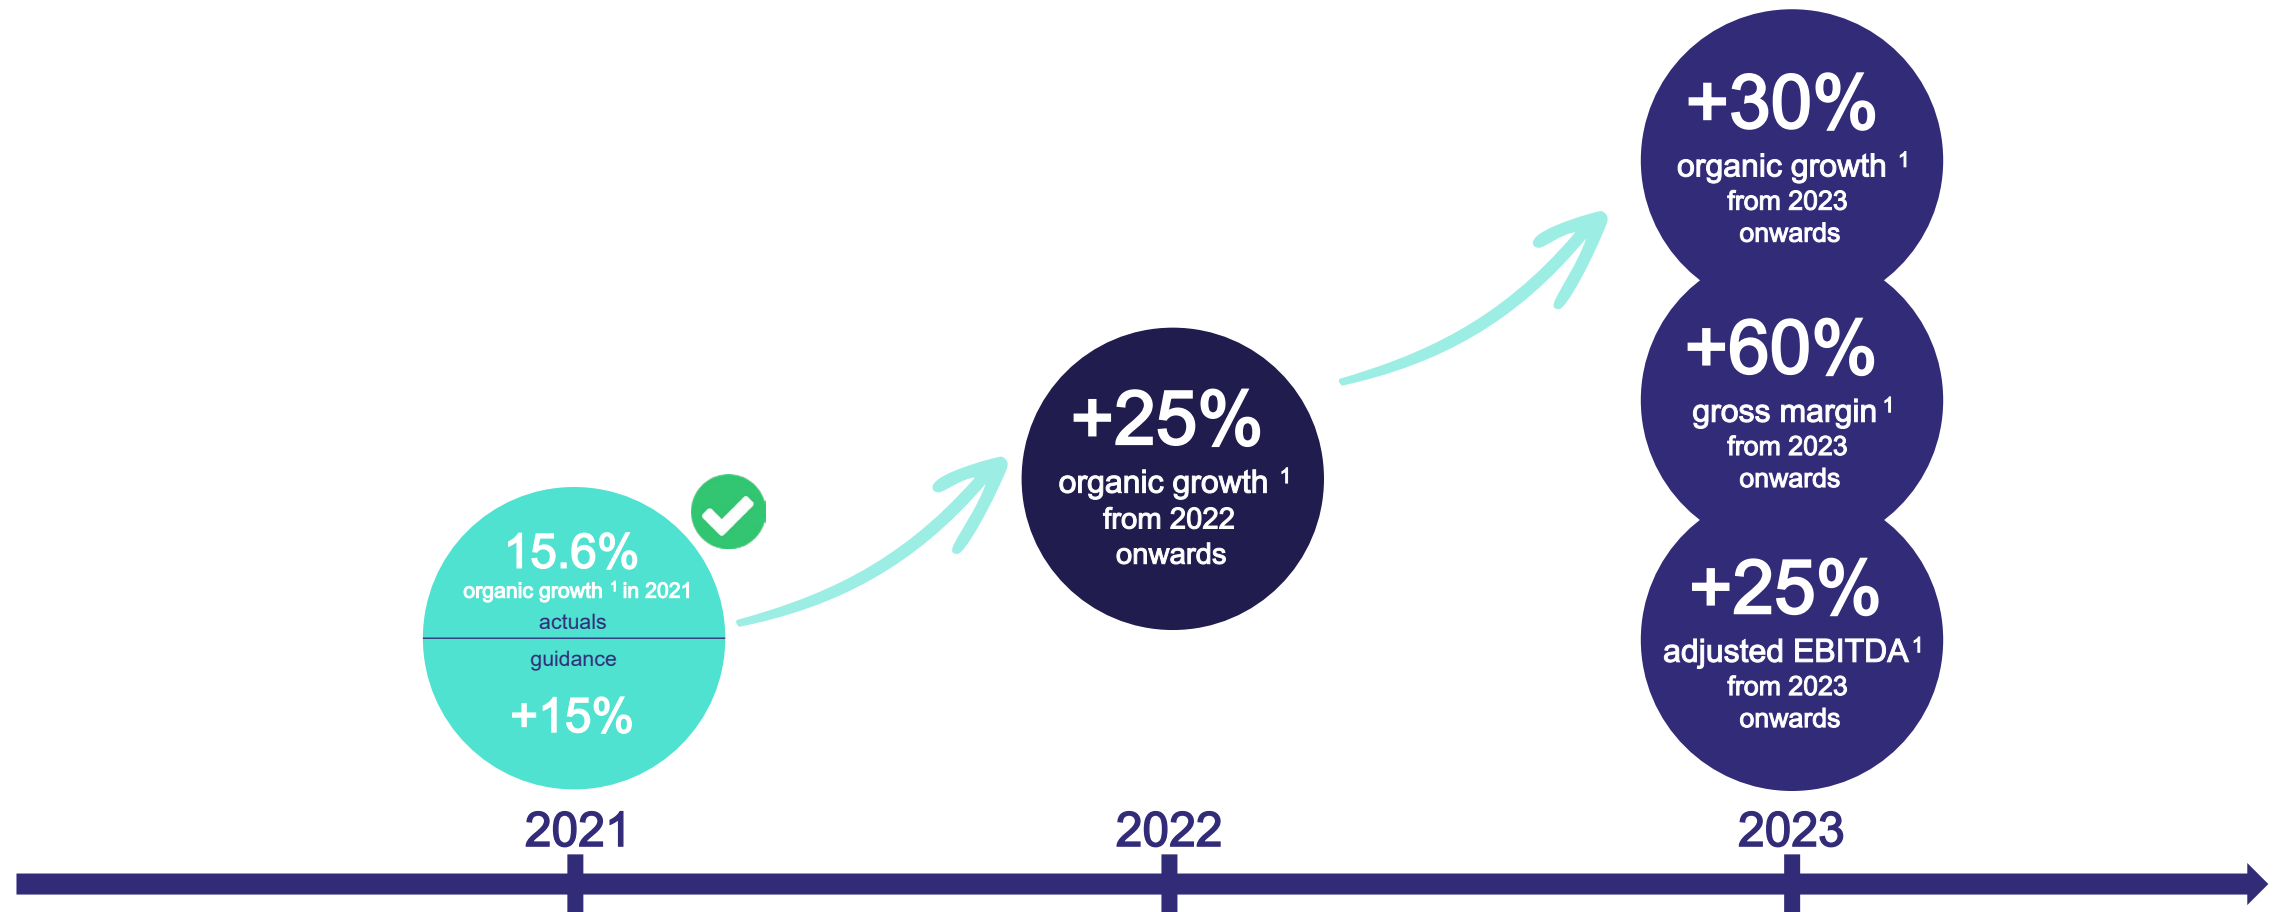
15.6%
organic growth $^1$ in 2021
actuals
guidance
+15%

+25%
organic growth $^1$
from 2022
onwards

+30%
organic growth $^1$
from 2023
onwards

+60%
gross margin $^1$
from 2023
onwards

+25%
adjusted EBITDA $^1$
from 2023
onwards

2021

2022

2023